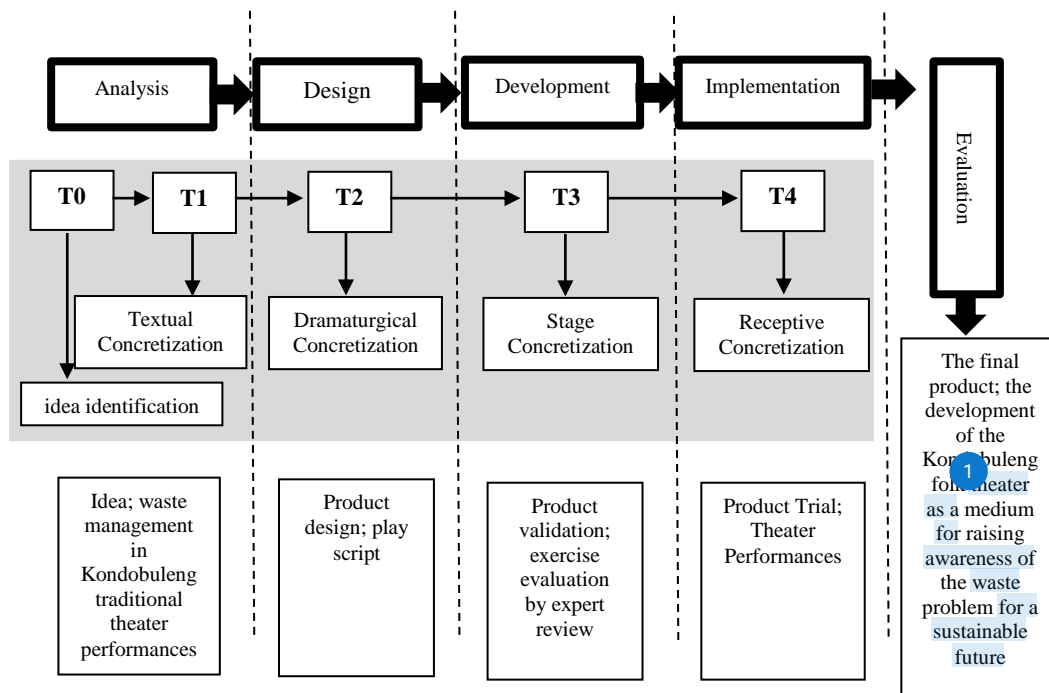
Analysis

Design

Development

Implementation

Evaluation

T0

T1

T2

T3

T4

Textual Concretization

idea identification

Dramaturgical Concretization

Stage Concretization

Receptive Concretization

The final product; the development of the Kon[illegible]buleng fol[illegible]theater as a medium for raising awareness of the waste problem for a sustainable future

1

Idea; waste management in Kondobuleng traditional theater performances

Product design; play script

Product validation; exercise evaluation by expert review

Product Trial; Theater Performances